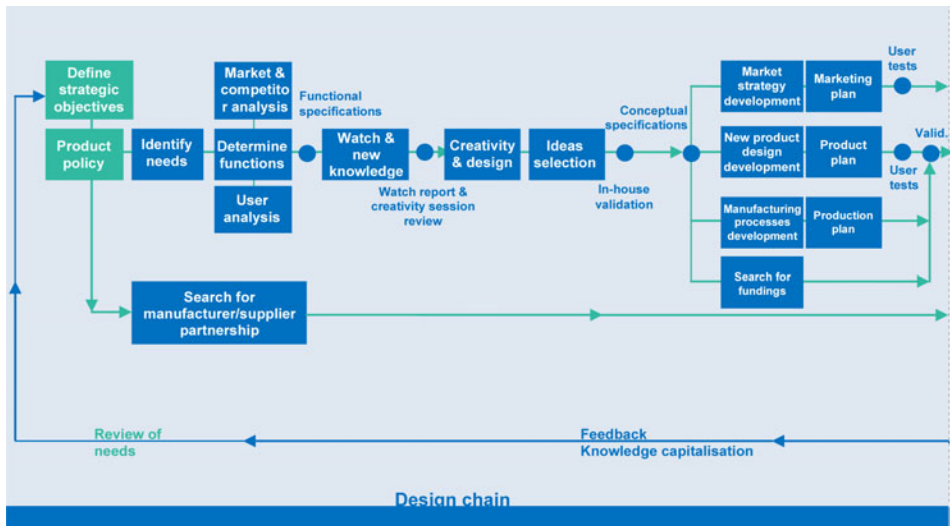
Define strategic objectives

Product policy

Identify needs

Market & competito r analysis

Determine functions

User analysis

Functional specifications

Watch & new knowledge

Watch report & creativity session review

Creativity & design

Ideas selection

Conceptual specifications

In-house validation

Market strategy development

Marketing plan

User tests

New product design development

Product plan

User tests

Valid.

Manufacturing processes development

Production plan

Search for fundings

Search for manufacturer/supplier partnership

Review of needs

Feedback
Knowledge capitalisation

Design chain